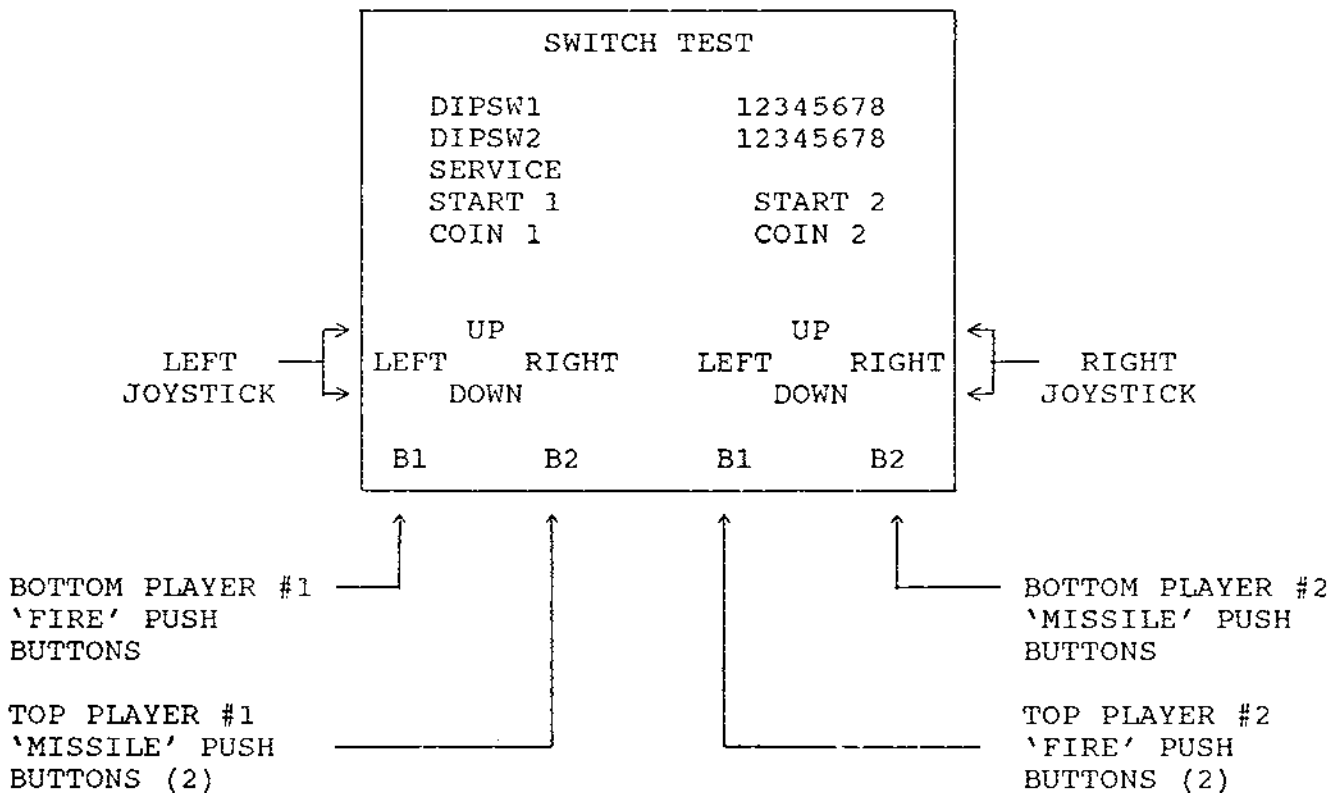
SWITCH TEST

DIPSW1 12345678
DIPSW2 12345678
SERVICE
START 1 START 2
COIN 1 COIN 2

LEFT JOYSTICK

UP
LEFT RIGHT
DOWN

UP
LEFT RIGHT
DOWN

RIGHT JOYSTICK

B1 B2 B1 B2

BOTTOM PLAYER #1 'FIRE' PUSH BUTTONS

BOTTOM PLAYER #2 'MISSILE' PUSH BUTTONS

TOP PLAYER #1 'MISSILE' PUSH BUTTONS (2)

TOP PLAYER #2 'FIRE' PUSH BUTTONS (2)